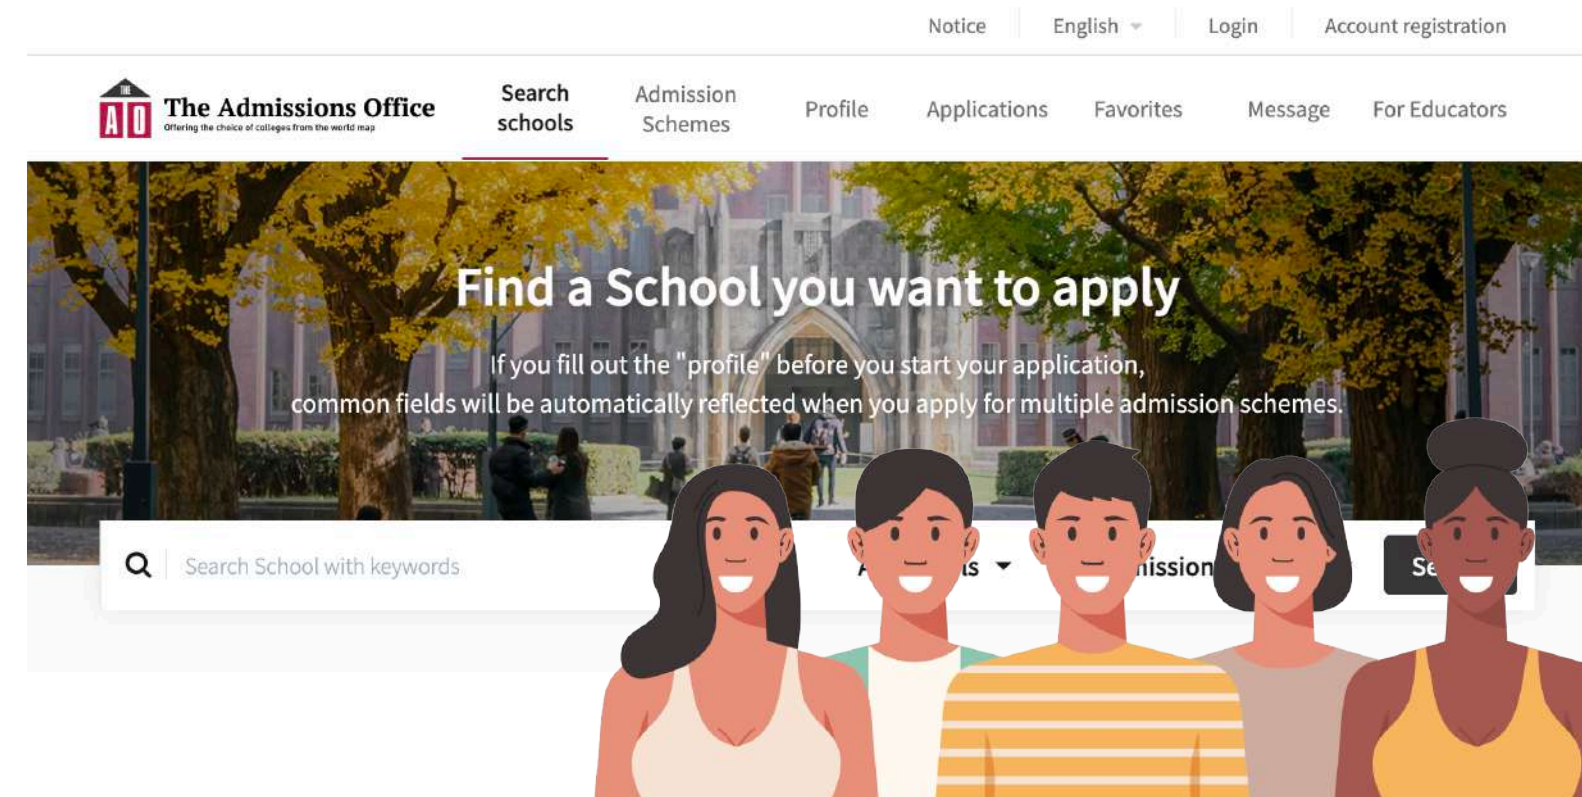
Notice English Login Account registration

THE AO The Admissions Office
Offering the choice of colleges from the world map

Search schools Admission Schemes Profile Applications Favorites Message For Educators

Find a School you want to apply

If you fill out the "profile" before you start your application, common fields will be automatically reflected when you apply for multiple admission schemes.

Search School with keywords

A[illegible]s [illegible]ission Se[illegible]